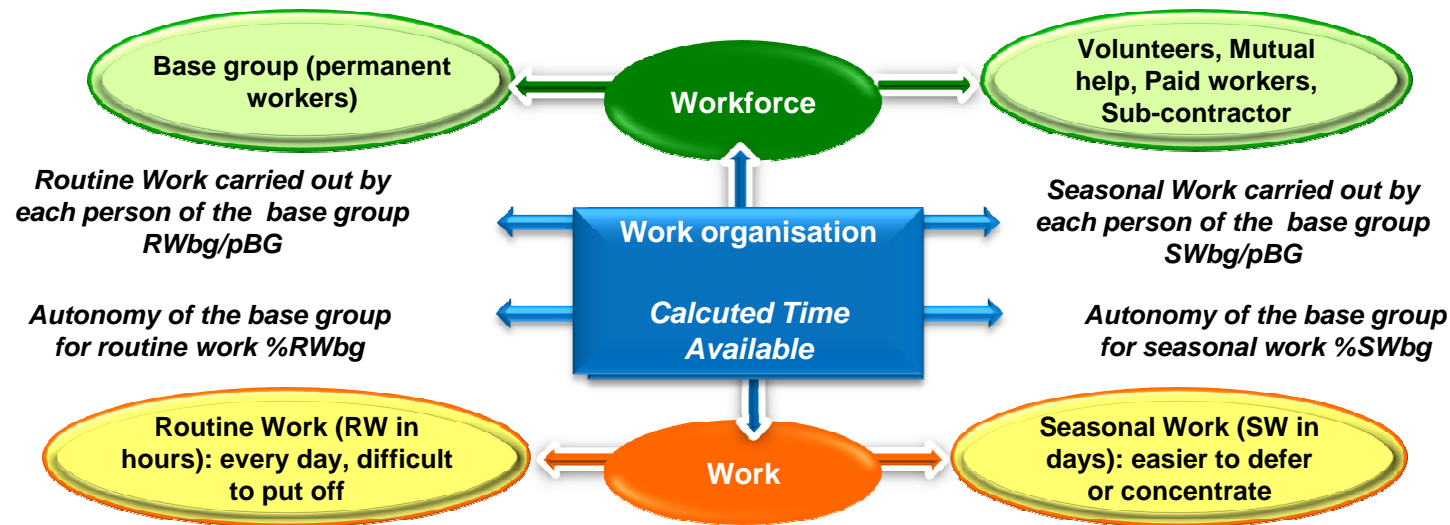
Base group (permanent workers)

Workforce

Volunteers, Mutual help, Paid workers, Sub-contractor

Routine Work carried out by each person of the base group RWbg/pBG

Work organisation

Seasonal Work carried out by each person of the base group SWbg/pBG

Autonomy of the base group for routine work %RWbg

Calcuted Time Available

Autonomy of the base group for seasonal work %SWbg

Routine Work (RW in hours): every day, difficult to put off

Work

Seasonal Work (SW in days): easier to defer or concentrate